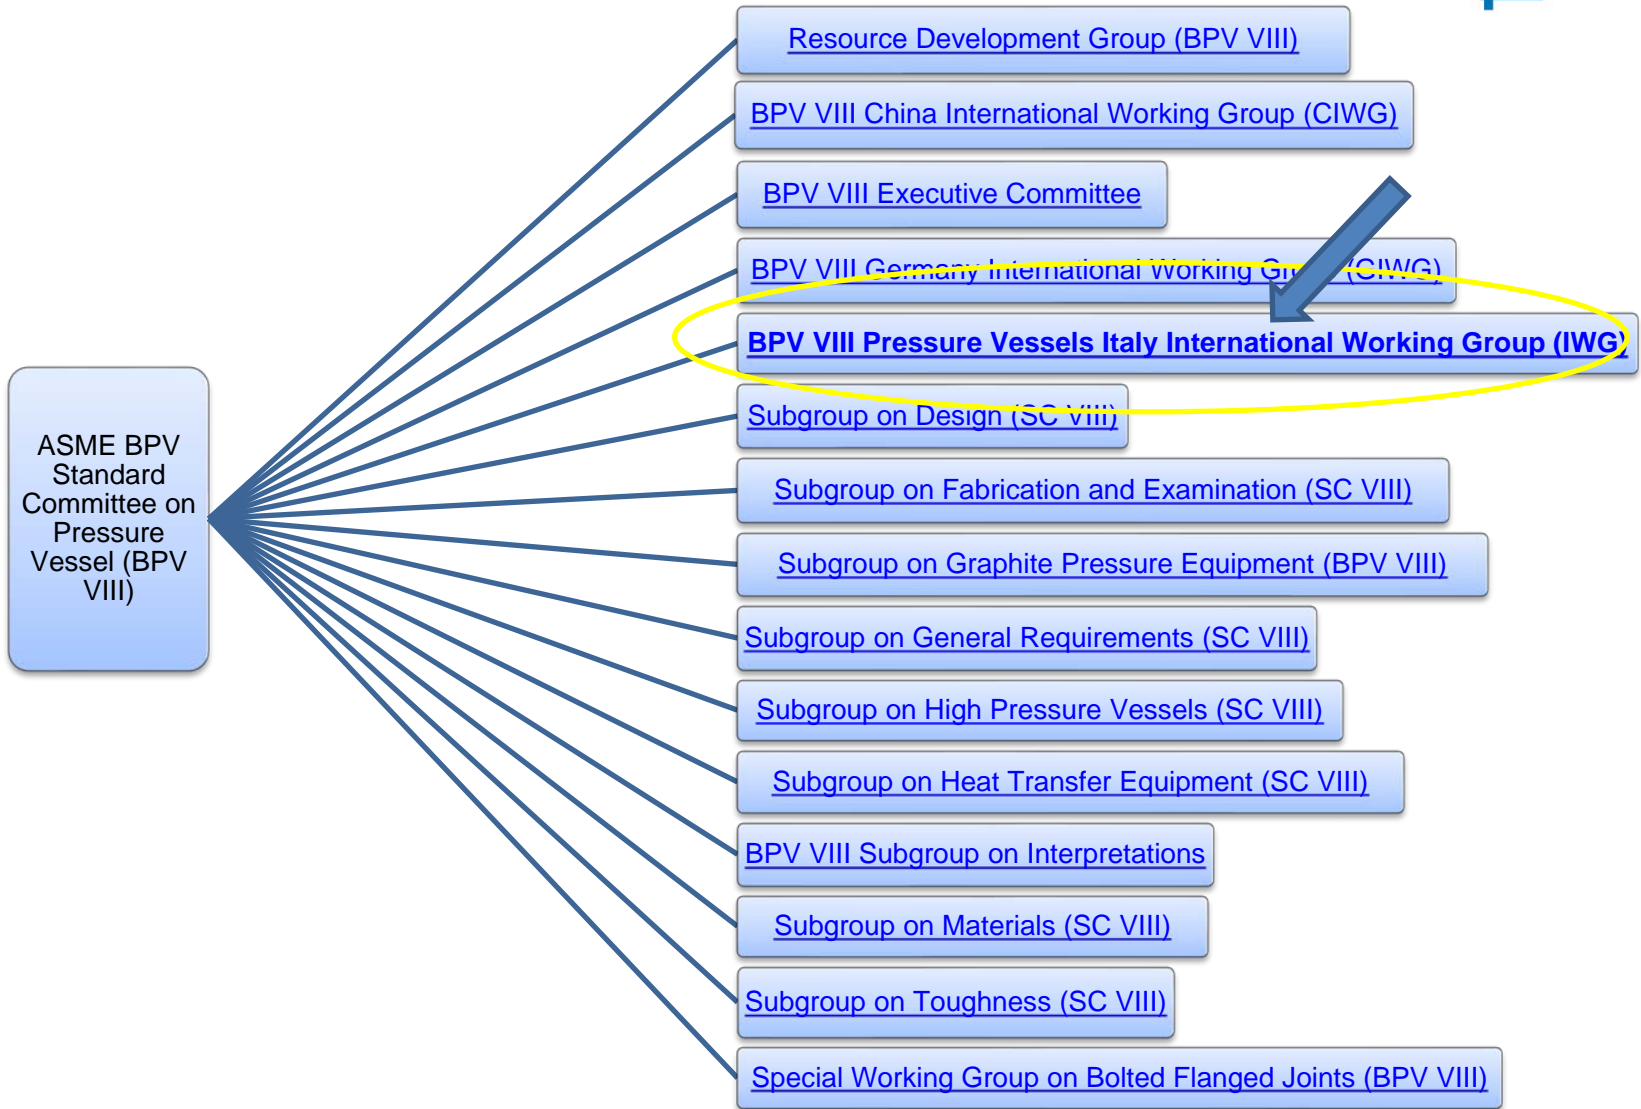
ASME BPV Standard Committee on Pressure Vessel (BPV VIII)

Resource Development Group (BPV VIII)

BPV VIII China International Working Group (CIWG)

BPV VIII Executive Committee

BPV VIII Germany International Working Gr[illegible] (GIWG)

BPV VIII Pressure Vessels Italy International Working Group (IWG)

Subgroup on Design (SC VIII)

Subgroup on Fabrication and Examination (SC VIII)

Subgroup on Graphite Pressure Equipment (BPV VIII)

Subgroup on General Requirements (SC VIII)

Subgroup on High Pressure Vessels (SC VIII)

Subgroup on Heat Transfer Equipment (SC VIII)

BPV VIII Subgroup on Interpretations

Subgroup on Materials (SC VIII)

Subgroup on Toughness (SC VIII)

Special Working Group on Bolted Flanged Joints (BPV VIII)